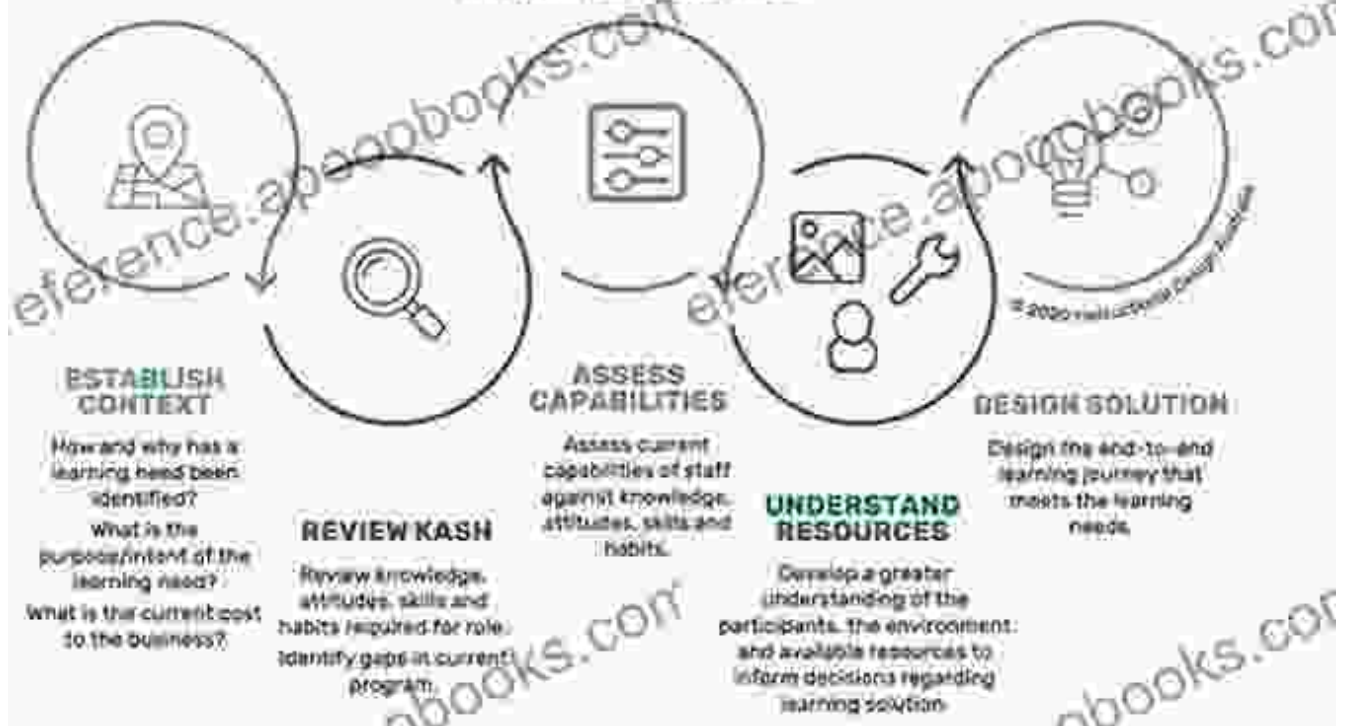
ESTABLISH CONTEXT

How and why has a learning need been identified?

What is the purpose/intent of the learning need?

What is the current cost to the business?

REVIEW KASH

Review knowledge, attitudes, skills and habits required for role.

Identify gaps in current program.

ASSESS CAPABILITIES

Assess current capabilities of staff against knowledge, attitudes, skills and habits.

UNDERSTAND RESOURCES

Develop a greater understanding of the participants, the environment and available resources to inform decisions regarding learning solution.

DESIGN SOLUTION

Design the end-to-end learning journey that meets the learning needs.

© 2020 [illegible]

eference.apoobooks.com
eference.apoobooks.com
apoobooks.com
apoobooks.com